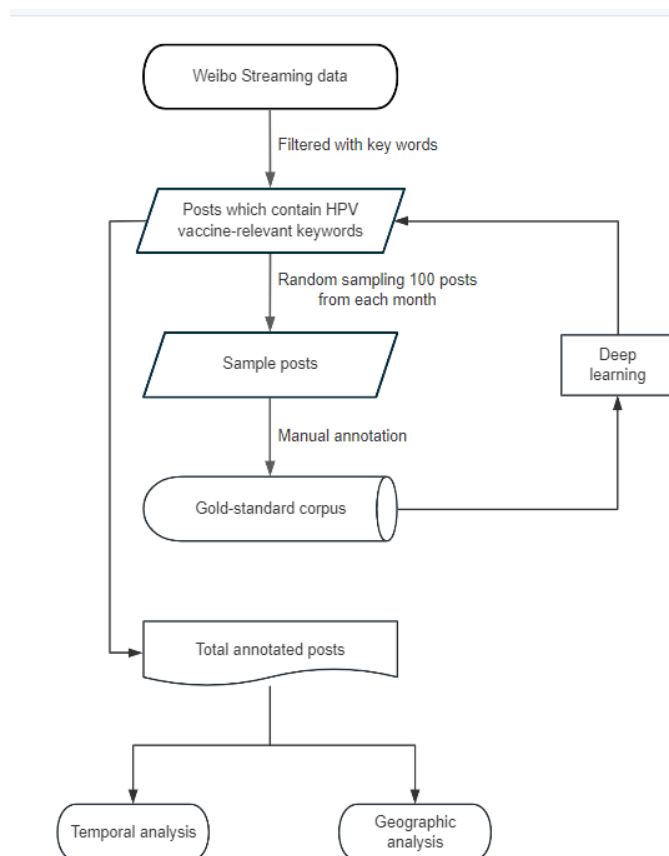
Weibo Streaming data

Filtered with key words

Posts which contain HPV vaccine-relevant keywords

Random sampling 100 posts from each month

Sample posts

Deep learning

Manual annotation

Gold-standard corpus

Total annotated posts

Temporal analysis

Geographic analysis